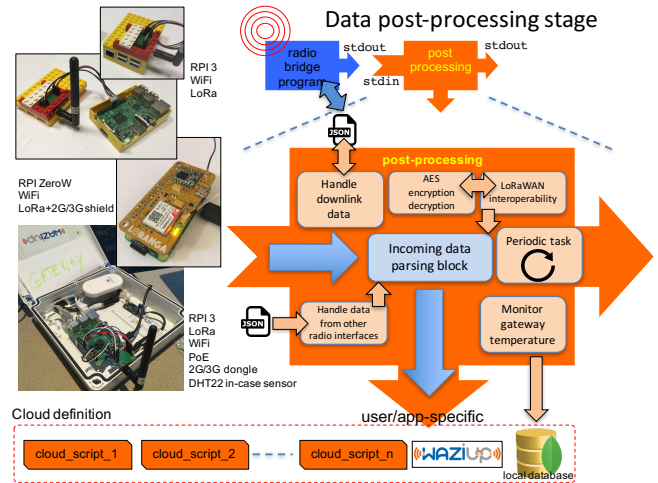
Data post-processing stage

RPI 3
WiFi
LoRa

RPI ZeroW
WiFi
LoRa+2G/3G shield

RPI 3
LoRa
WiFi
PoE
2G/3G dongle
DHT22 in-case sensor

radio bridge program

stdout

post processing

stdout

stdin

JSON

post-processing

Handle downlink data

AES encryption decryption

LoRaWAN interoperability

Incoming data parsing block

Periodic task

JSON

Handle data from other radio interfaces

Monitor gateway temperature

user/app-specific

Cloud definition

cloud_script_1

cloud_script_2

cloud_script_n

WAZIUP

local database